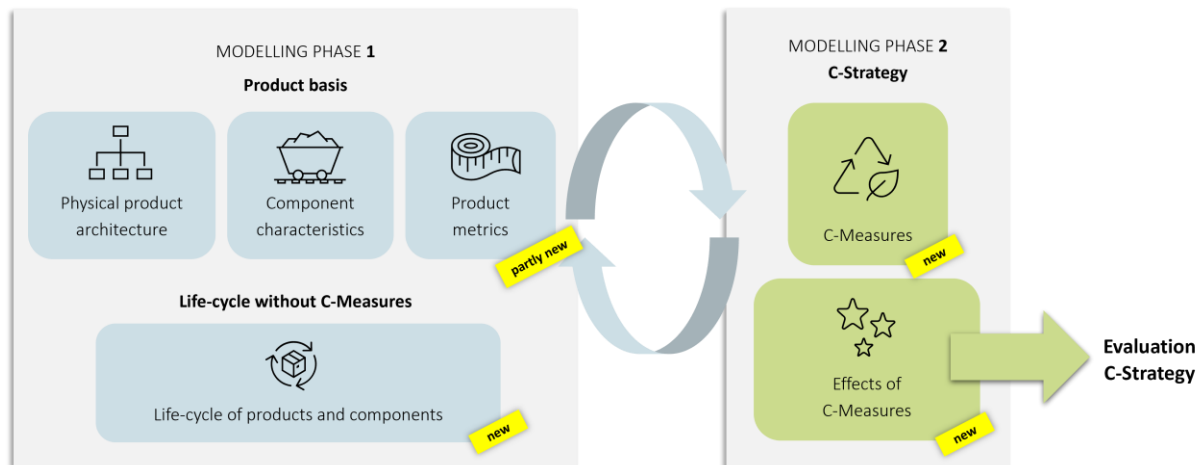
MODELLING PHASE 1

Product basis

Physical product architecture

Component characteristics

Product metrics

partly new

Life-cycle without C-Measures

Life-cycle of products and components

new

MODELLING PHASE 2

C-Strategy

C-Measures

new

Effects of C-Measures

new

Evaluation C-Strategy